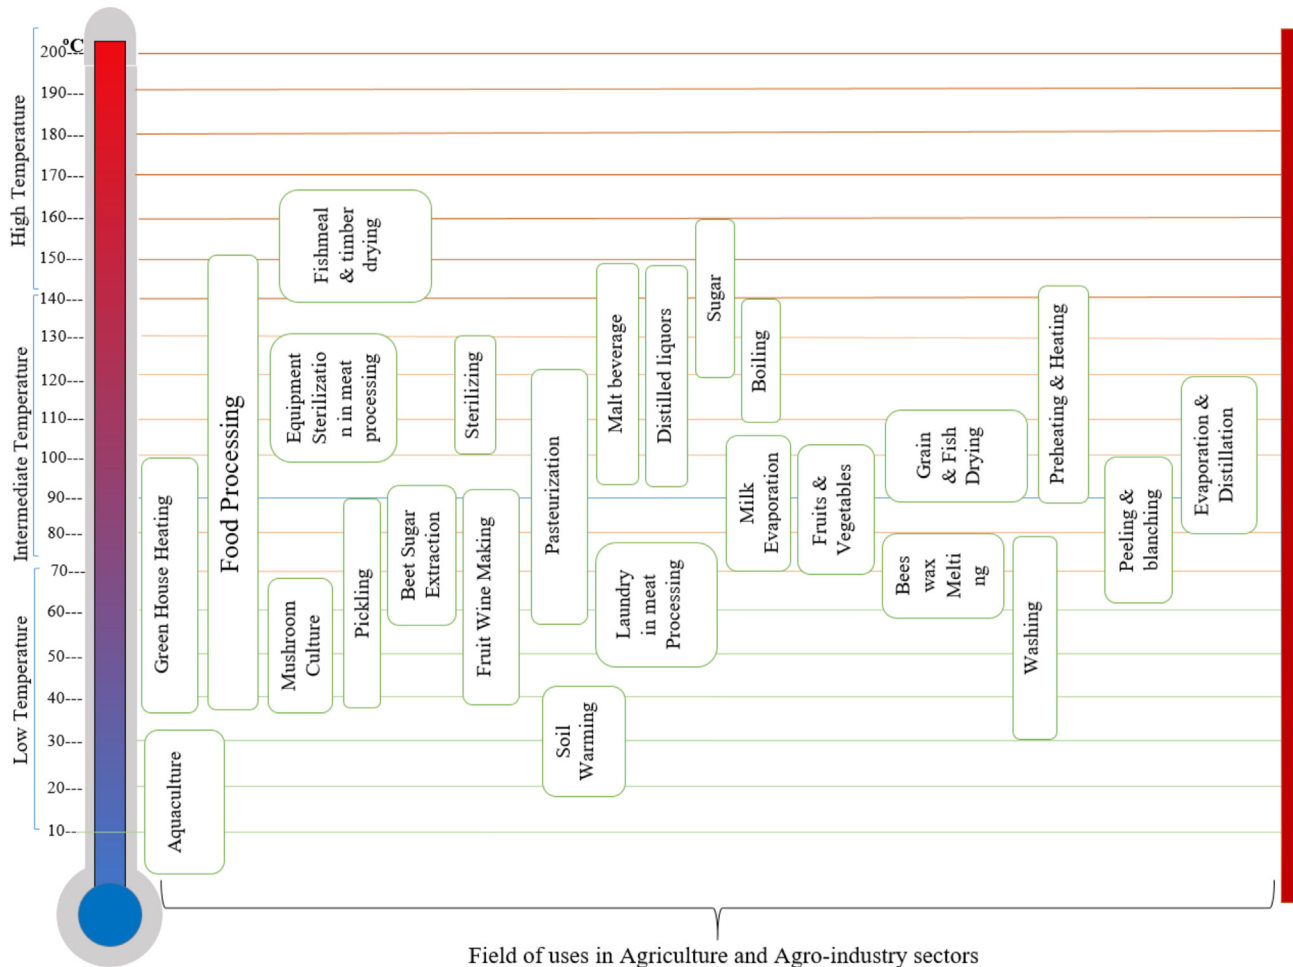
°C
200---
190---
180---
170---
160---
150---
140---
130---
120---
110---
100---
90---
80---
70---
60---
50---
40---
30---
20---
10---

High Temperature
Intermediate Temperature
Low Temperature

Green House Heating
Food Processing
Fishmeal & timber drying
Equipment Sterilizatio n in meat processing
Mushroom Culture
Pickling
Beet Sugar Extraction
Sterilizing
Fruit Wine Making
Pasteurization
Soil Warming
Laundry in meat Processing
Malt beverage
Distilled liquors
Sugar
Boiling
Milk Evaporation
Fruits & Vegetables
Grain & Fish Drying
Bees wax Melti ng
Preheating & Heating
Washing
Peeling & blanching
Evaporation & Distillation
Aquaculture

Field of uses in Agriculture and Agro-industry sectors